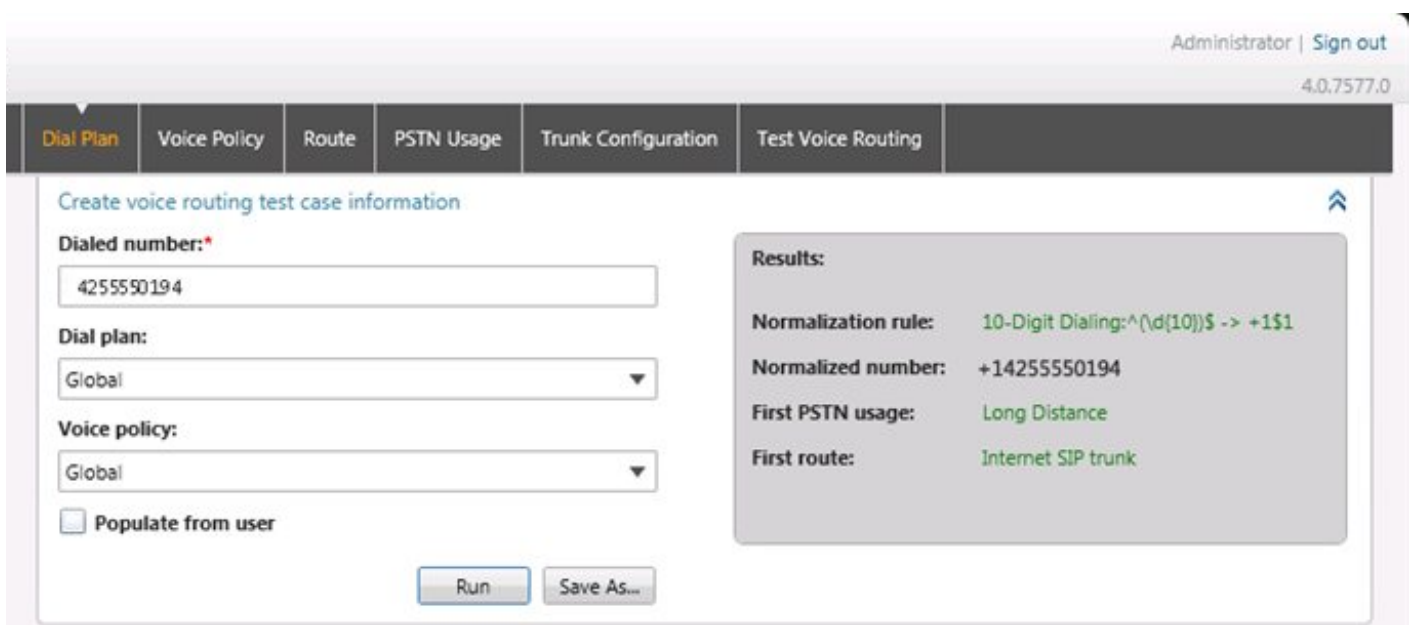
Administrator | Sign out
4.0.7577.0

Dial Plan | Voice Policy | Route | PSTN Usage | Trunk Configuration | Test Voice Routing

Create voice routing test case information

Dialed number:*
4255550194

Dial plan:
Global

Voice policy:
Global

Populate from user

Run Save As...

Results:

Normalization rule: 10-Digit Dialing:^(\d{10})$ -> +1$1

Normalized number: +14255550194

First PSTN usage: Long Distance

First route: Internet SIP trunk